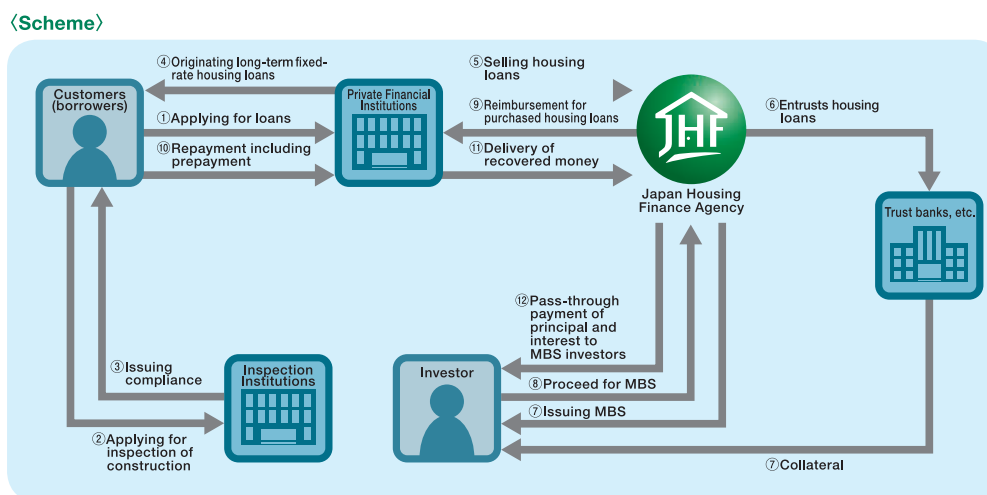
〈Scheme〉

④Originating long-term fixed-rate housing loans

Customers (borrowers)

①Applying for loans

⑩Repayment including prepayment

Private Financial Institutions

⑤Selling housing loans

⑨Reimbursement for purchased housing loans

⑪Delivery of recovered money

JHF

Japan Housing Finance Agency

⑥Entrusts housing loans

Trust banks, etc.

⑫Pass-through payment of principal and interest to MBS investors

③Issuing compliance

Inspection Institutions

Investor

⑧Proceed for MBS

⑦Issuing MBS

②Applying for inspection of construction

⑦Collateral